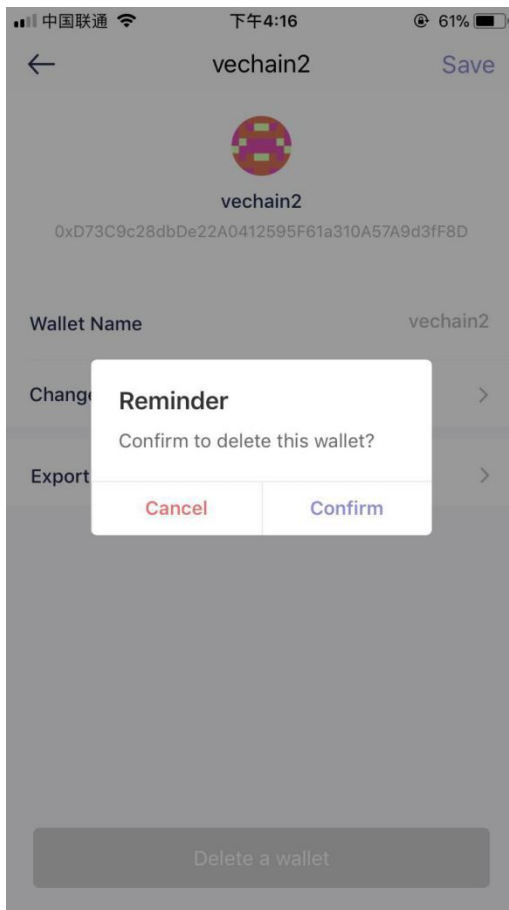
中国联通 下午4:16 61%

← vechain2 Save

vechain2
0xD73C9c28dbDe22A0412595F61a310A57A9d3fF8D

Wallet Name vechain2

Change >

Export >

Reminder
Confirm to delete this wallet?

Cancel Confirm

Delete a wallet